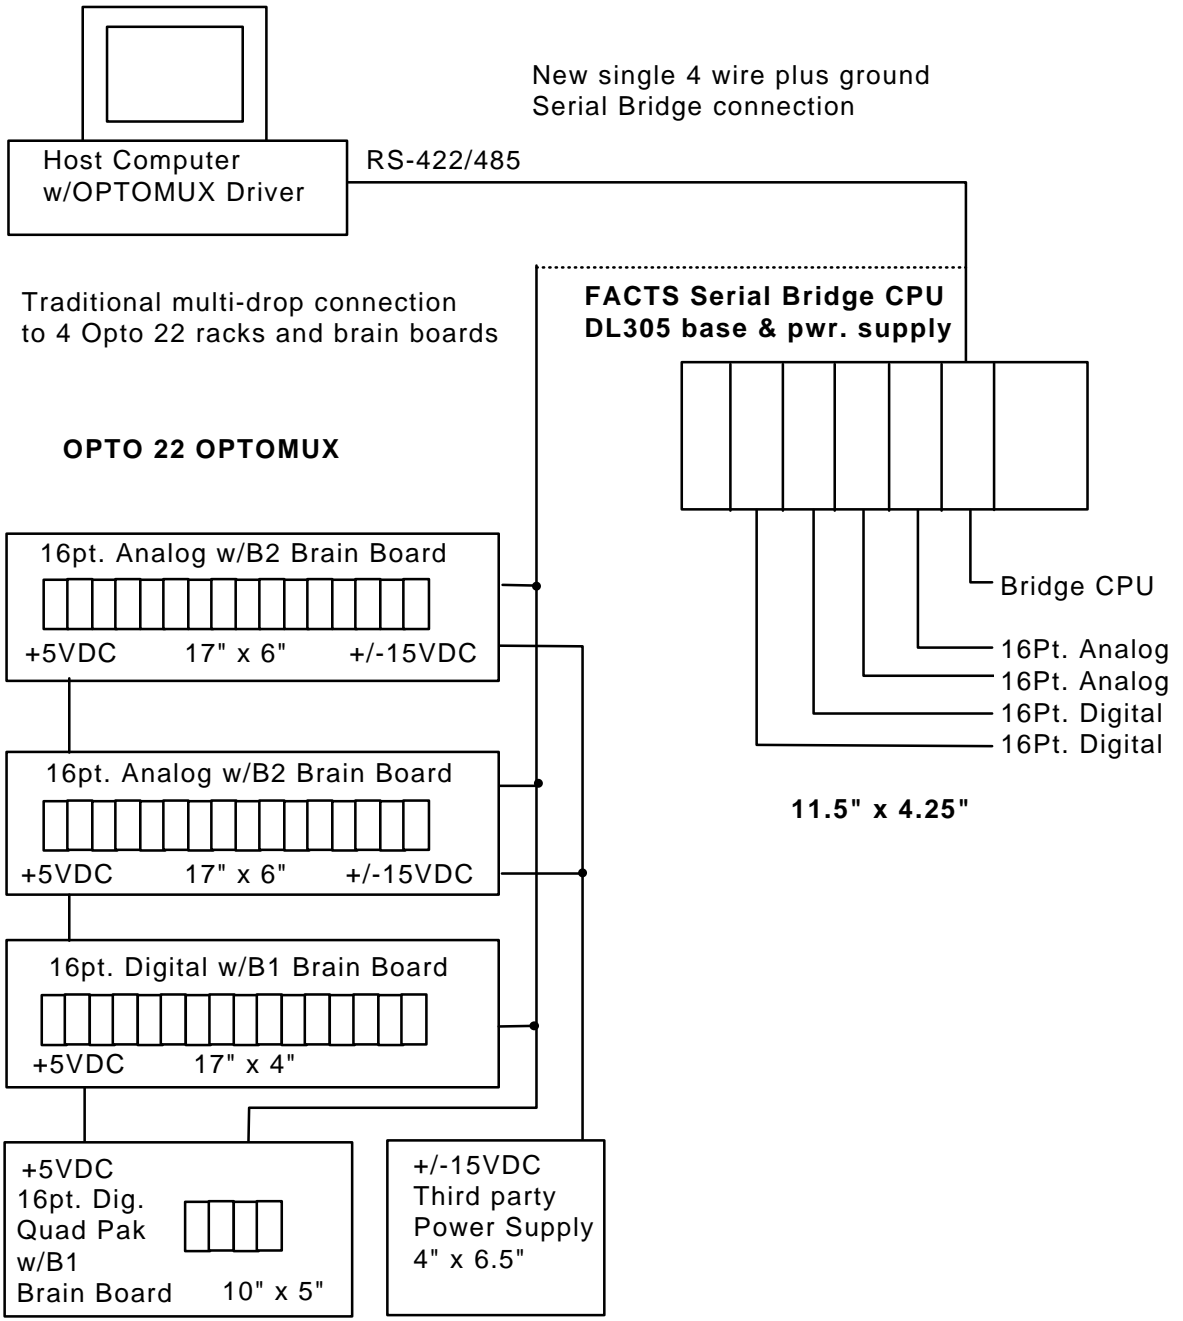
New single 4 wire plus ground Serial Bridge connection

Host Computer
w/OPTOMUX Driver

RS-422/485

Traditional multi-drop connection to 4 Opto 22 racks and brain boards

FACTS Serial Bridge CPU
DL305 base & pwr. supply

OPTO 22 OPTOMUX

16pt. Analog w/B2 Brain Board
+5VDC 17" x 6" +/-15VDC

Bridge CPU
16Pt. Analog
16Pt. Analog
16Pt. Digital
16Pt. Digital

16pt. Analog w/B2 Brain Board
+5VDC 17" x 6" +/-15VDC

11.5" x 4.25"

16pt. Digital w/B1 Brain Board
+5VDC 17" x 4"

+5VDC
16pt. Dig.
Quad Pak
w/B1
Brain Board 10" x 5"

+/-15VDC
Third party
Power Supply
4" x 6.5"